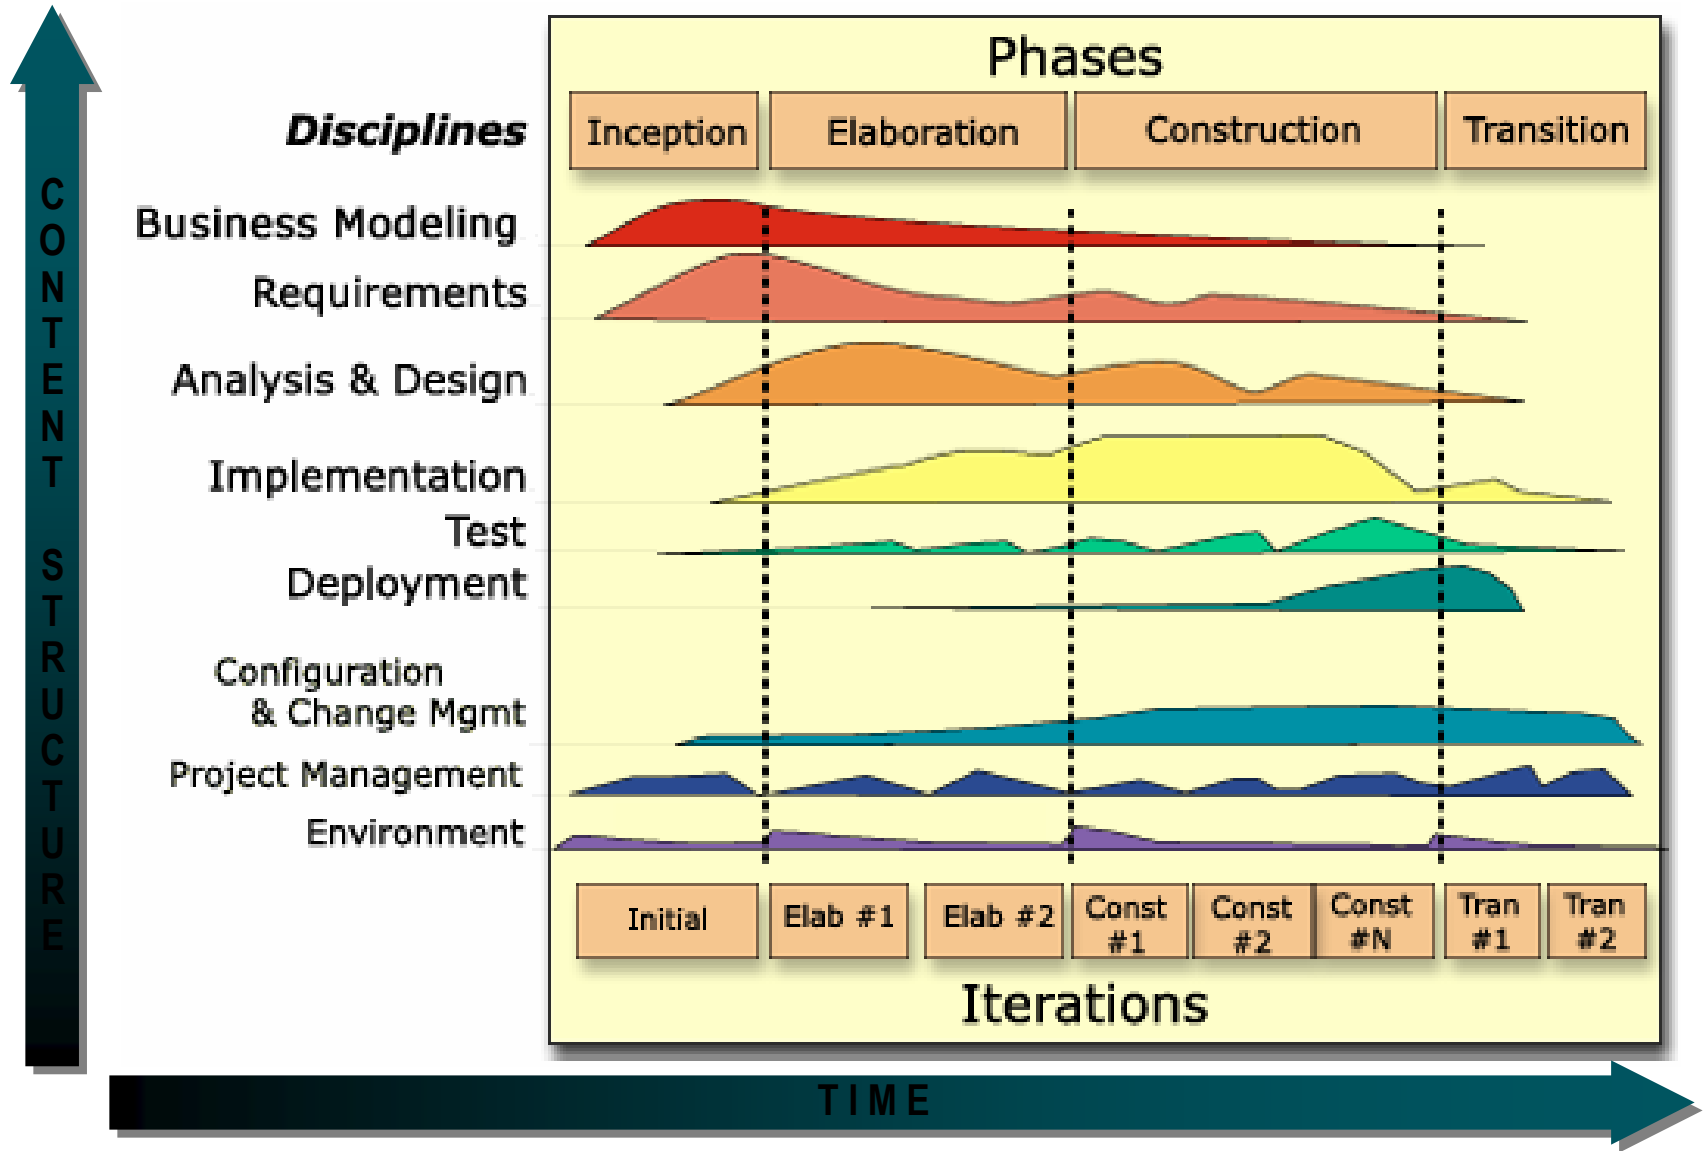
CONTENT STRUCTURE

Phases

Disciplines

| Inception | Elaboration | Construction | Transition |
|---|---|---|---|

Business Modeling
Requirements
Analysis & Design
Implementation
Test
Deployment
Configuration & Change Mgmt
Project Management
Environment

| Initial | Elab #1 | Elab #2 | Const #1 | Const #2 | Const #N | Tran #1 | Tran #2 |
|---|---|---|---|---|---|---|---|

Iterations

TIME